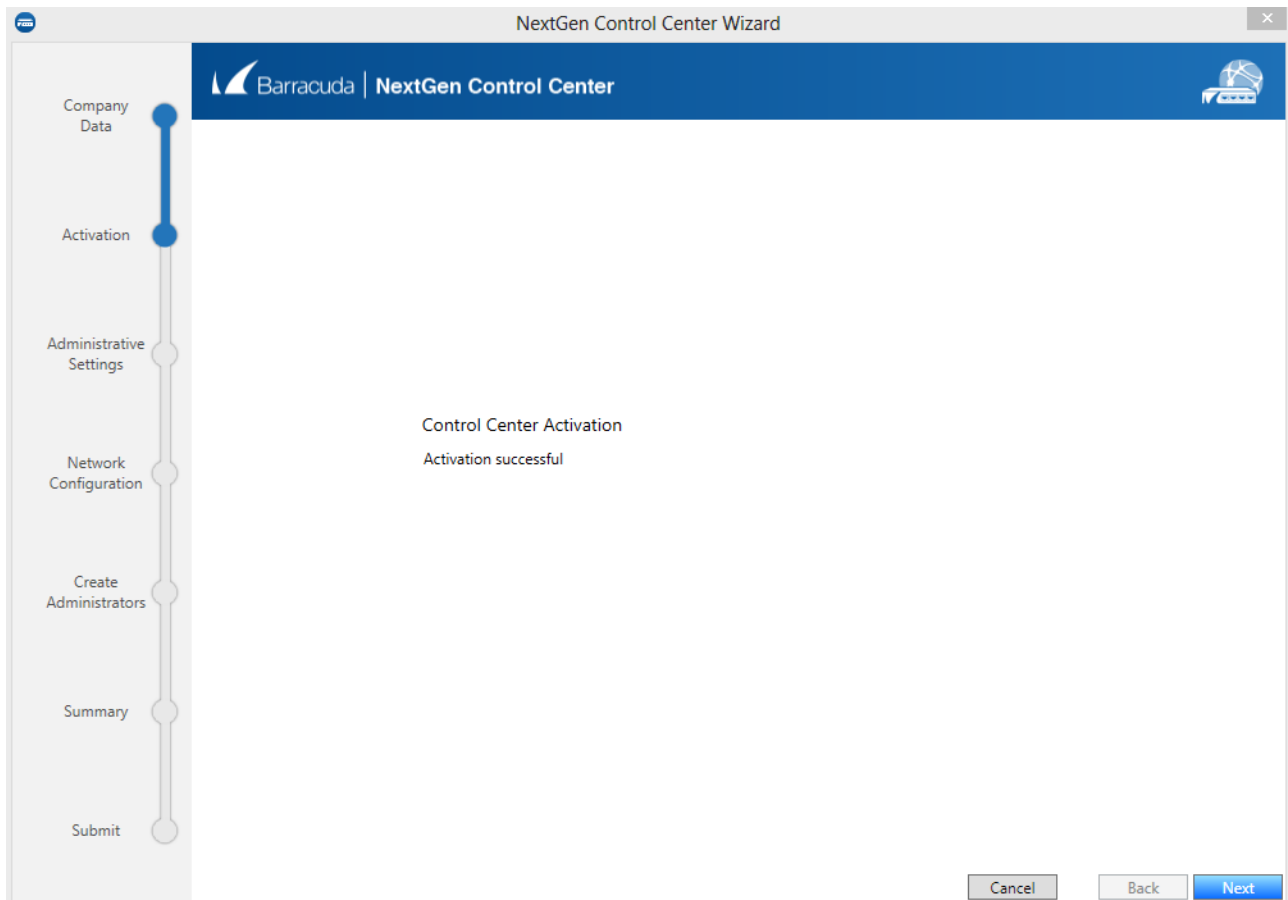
NextGen Control Center Wizard

Company Data

Activation

Administrative Settings

Network Configuration

Create Administrators

Summary

Submit

Barracuda | NextGen Control Center

Control Center Activation

Activation successful

Cancel

Back

Next